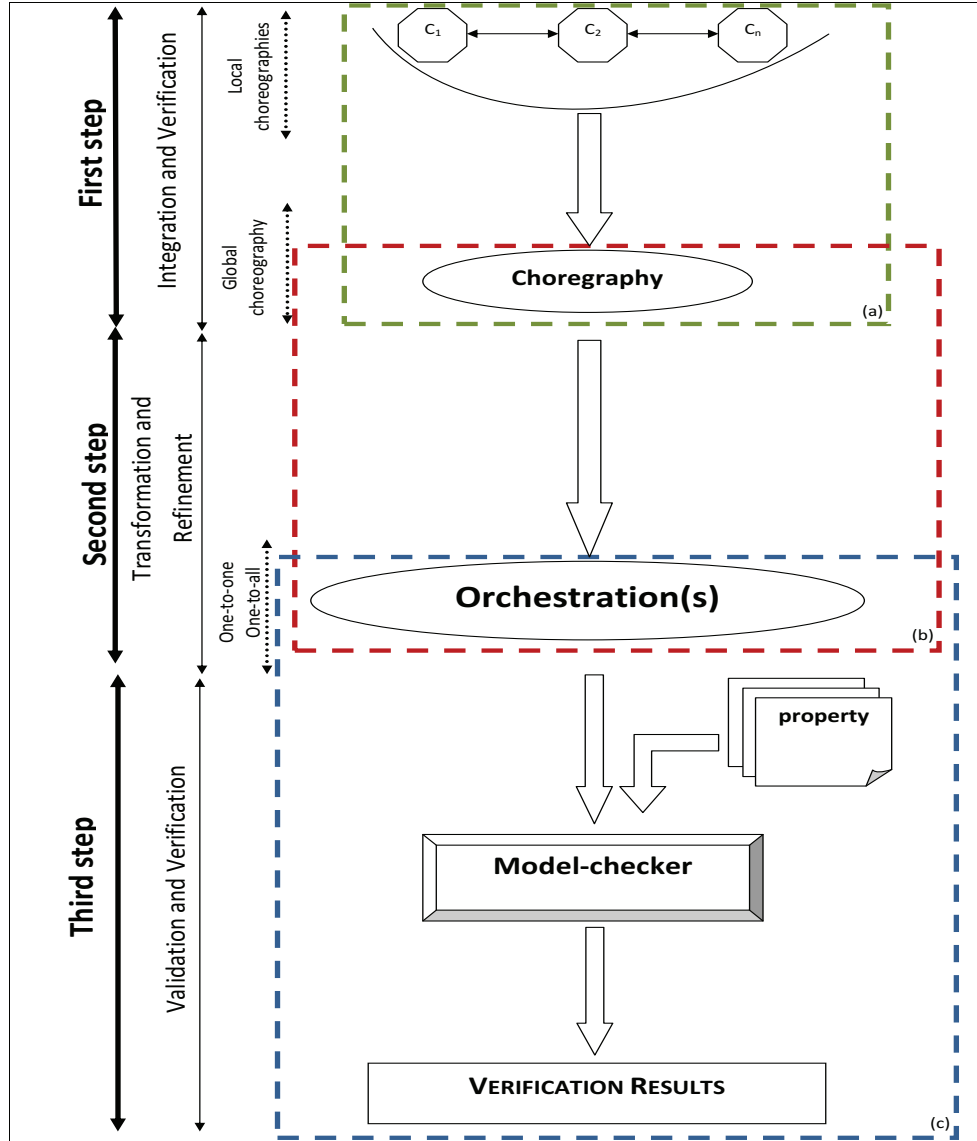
First step

Integration and Verification

Local choreographies

Global choreography

$C_1$

$C_2$

$C_n$

Choregraphy

(a)

Second step

Transformation and Refinement

One-to-one
One-to-all

Orchestration(s)

(b)

Third step

Validation and Verification

property

Model-checker

VERIFICATION RESULTS

(c)